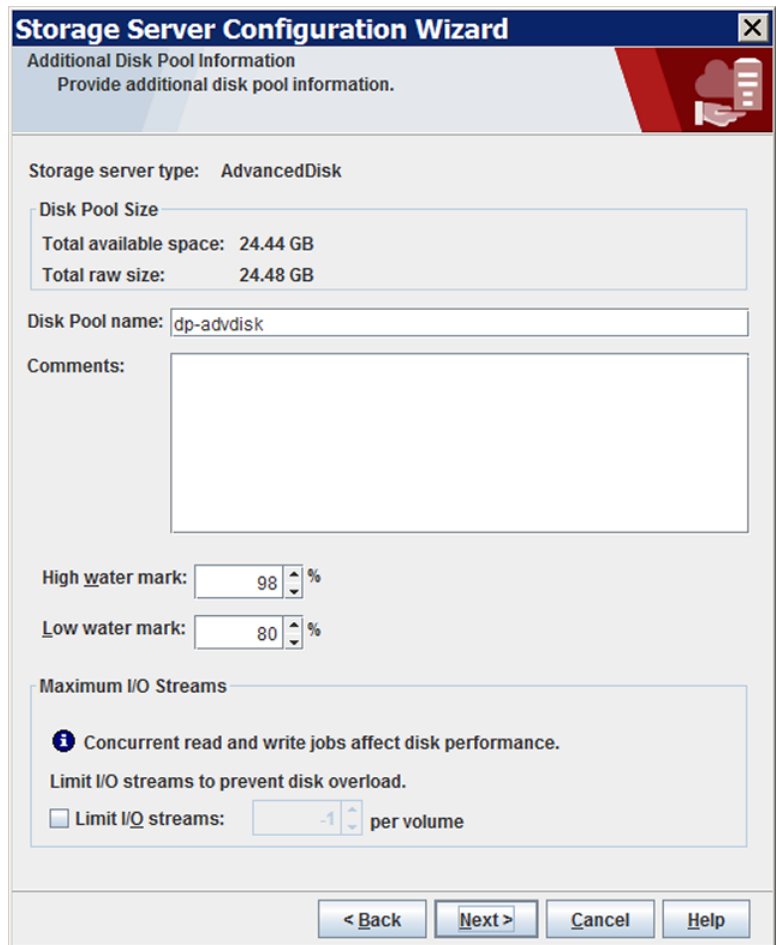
Storage Server Configuration Wizard

Additional Disk Pool Information
Provide additional disk pool information.

Storage server type: AdvancedDisk

Disk Pool Size
Total available space: 24.44 GB
Total raw size: 24.48 GB

Disk Pool name: dp-advdisk

Comments:

High water mark: 98 %

Low water mark: 80 %

Maximum I/O Streams

Concurrent read and write jobs affect disk performance.

Limit I/O streams to prevent disk overload.

Limit I/O streams: -1 per volume

< Back | Next > | Cancel | Help